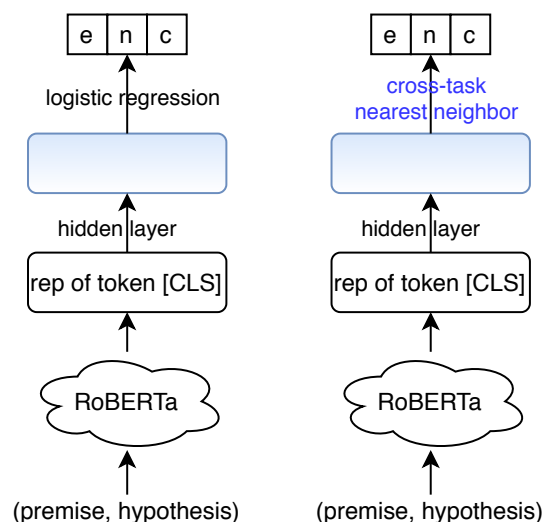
| e | n | c |
|---|---|---|

logistic regression

hidden layer

rep of token [CLS]

RoBERTa

(premise, hypothesis)

| e | n | c |
|---|---|---|

cross-task nearest neighbor

hidden layer

rep of token [CLS]

RoBERTa

(premise, hypothesis)